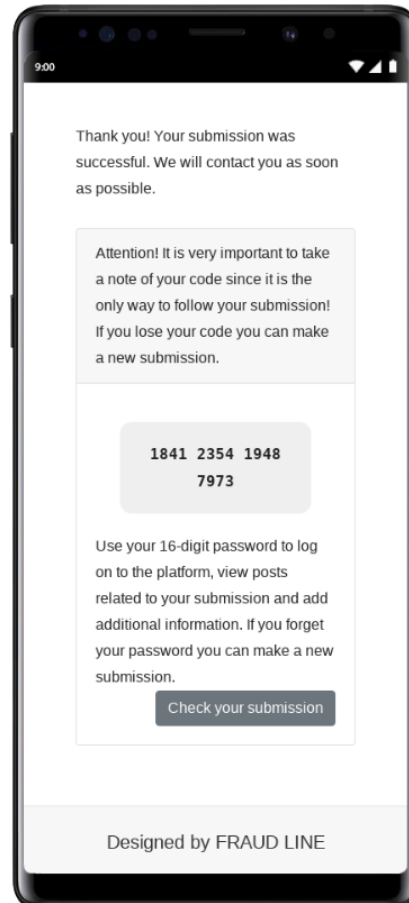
9:00

Thank you! Your submission was successful. We will contact you as soon as possible.

Attention! It is very important to take a note of your code since it is the only way to follow your submission! If you lose your code you can make a new submission.

1841 2354 1948 7973

Use your 16-digit password to log on to the platform, view posts related to your submission and add additional information. If you forget your password you can make a new submission.

Check your submission

Designed by FRAUD LINE